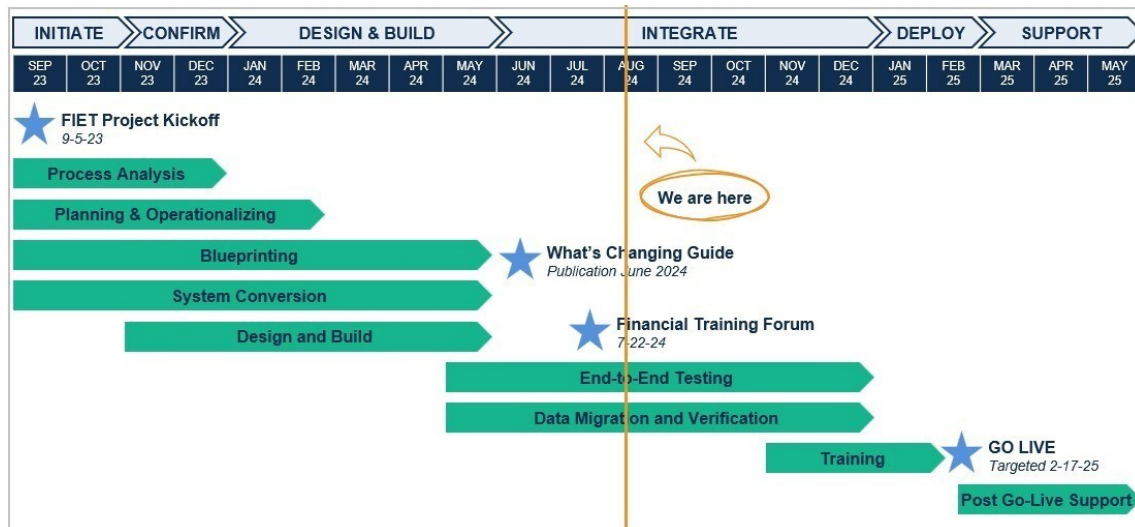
| INITIATE | CONFIRM | DESIGN & BUILD | INTEGRATE | DEPLOY | SUPPORT |
|---|---|---|---|---|---|

| SEP 23 | OCT 23 | NOV 23 | DEC 23 | JAN 24 | FEB 24 | MAR 24 | APR 24 | MAY 24 | JUN 24 | JUL 24 | AUG 24 | SEP 24 | OCT 24 | NOV 24 | DEC 24 | JAN 25 | FEB 25 | MAR 25 | APR 25 | MAY 25 |
|---|---|---|---|---|---|---|---|---|---|---|---|---|---|---|---|---|---|---|---|---|

FIET Project Kickoff
9-5-23

We are here

Process Analysis

Planning & Operationalizing

Blueprinting

What's Changing Guide
Publication June 2024

System Conversion

Design and Build

Financial Training Forum
7-22-24

End-to-End Testing

Data Migration and Verification

Training

GO LIVE
Targeted 2-17-25

Post Go-Live Support